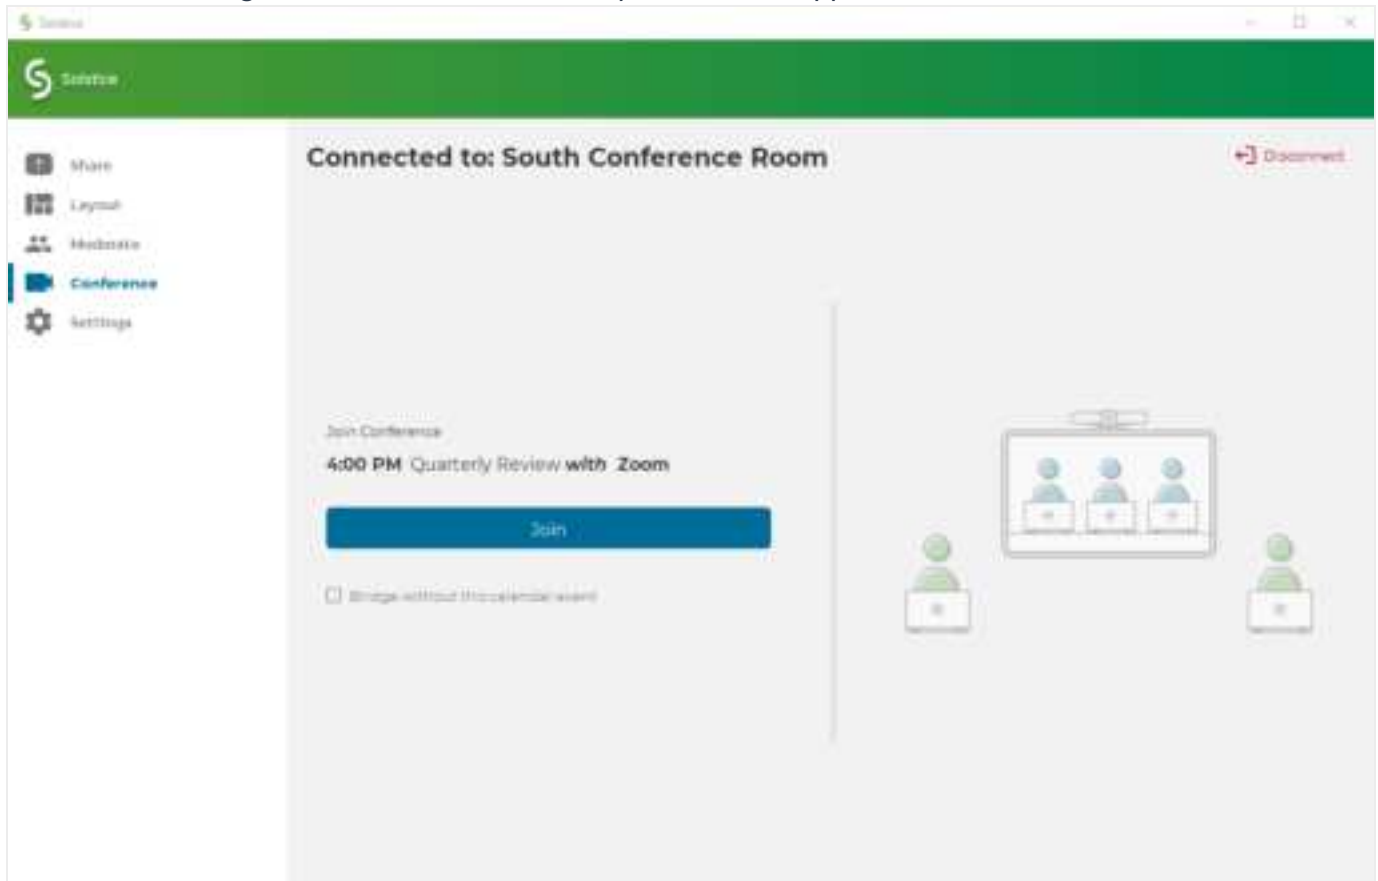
Solstice

Solstice

Share
Layout
Moderate
Conference
Settings

Connected to: South Conference Room

Disconnect

Join Conference

4:00 PM Quarterly Review with Zoom

Join

Bridge without this calendar event